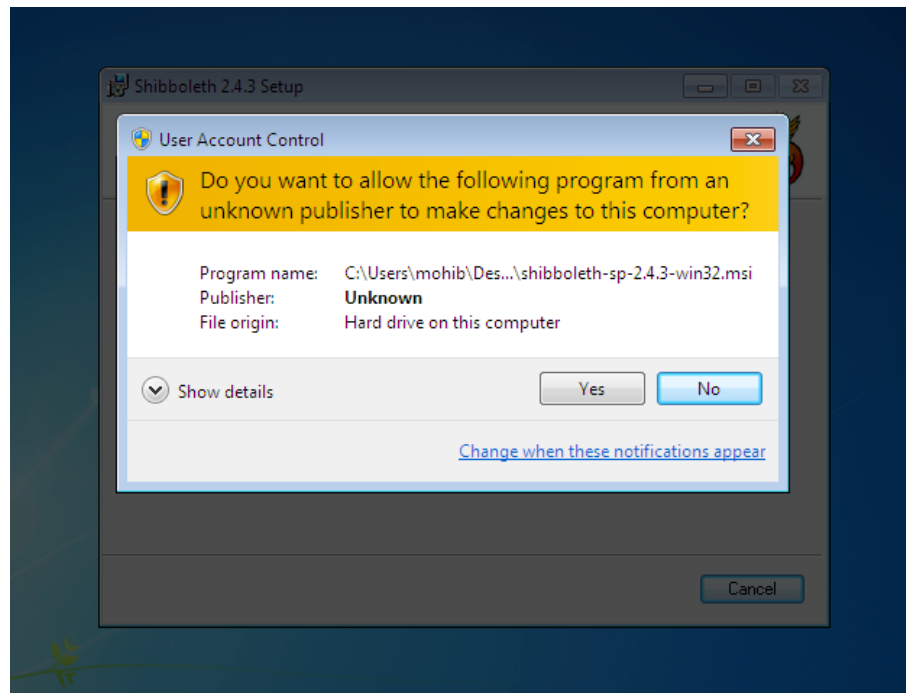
Shibboleth 2.4.3 Setup

User Account Control

Do you want to allow the following program from an unknown publisher to make changes to this computer?

| | |
|---|---|
| Program name: | C:\Users\mohib\Des...\shibboleth-sp-2.4.3-win32.msi |
| Publisher: | **Unknown** |
| File origin: | Hard drive on this computer |

Show details

Yes

No

Change when these notifications appear

Cancel